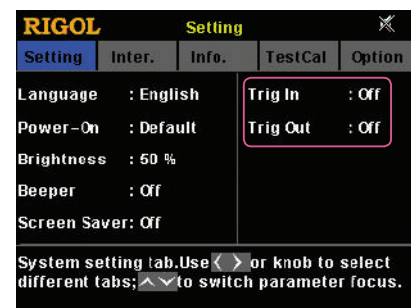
RIGOL Setting

Setting | Inter. | Info. | TestCal | Option

Language : English
Power-On : Default
Brightness : 50 %
Beeper : Off
Screen Saver: Off

Trig In : Off
Trig Out : Off

System setting tab.Use < > or knob to select different tabs; ^ v to switch parameter focus.